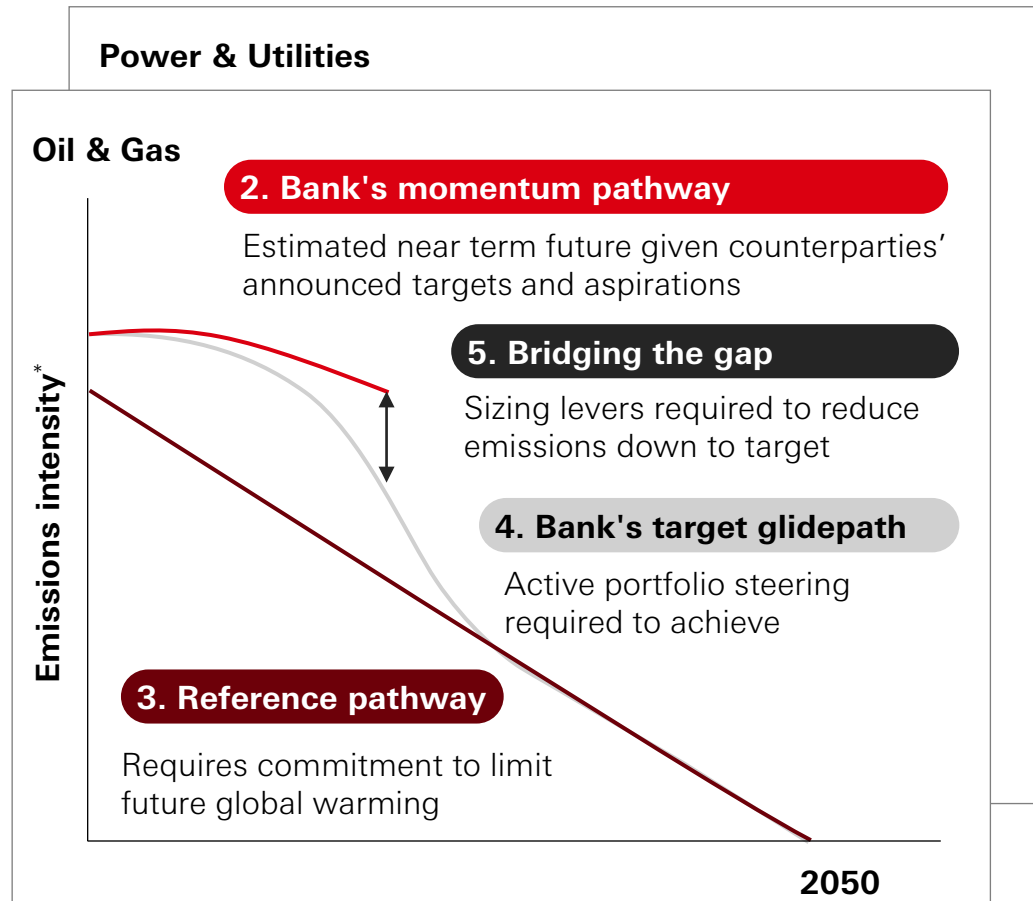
Power & Utilities

Oil & Gas

2. Bank's momentum pathway

Estimated near term future given counterparties' announced targets and aspirations

5. Bridging the gap

Sizing levers required to reduce emissions down to target

4. Bank's target glidepath

Active portfolio steering required to achieve

3. Reference pathway

Requires commitment to limit future global warming

Emissions intensity*

2050